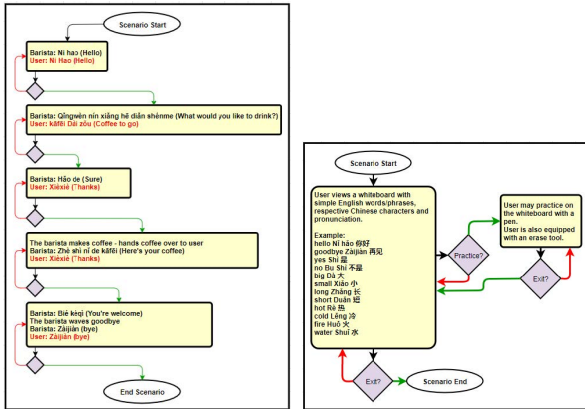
Scenario Start

Barista: Nǐ hǎo (Hello)
User: Nǐ Hǎo (Hello)

Barista: Qǐngwèn nín xiǎng hē diǎn shénme (What would you like to drink?)
User: kāfēi Dài zǒu (Coffee to go)

Barista: Hǎo de (Sure)
User: Xièxiè (Thanks)

The barista makes coffee - hands coffee over to user
Barista: Zhè shì nǐ de kāfēi (Here's your coffee)
User: Xièxiè (Thanks)

Barista: Bié kèqì (You're welcome)
The barista waves goodbye
Barista: Zàijiàn (bye)
User: Zàijiàn (bye)

End Scenario

Scenario Start

User views a whiteboard with simple English words/phrases, respective Chinese characters and pronunciation.

Example:
hello Nǐ hǎo 你好
goodbye Zàijiàn 再见
yes Shì 是
no Bù Shì 不是
big Dà 大
small Xiǎo 小
long Zhǎng 长
short Duǎn 短
hot Rè 热
cold Lěng 冷
fire Huǒ 火
water Shuǐ 水

Practice?

User may practice on the whiteboard with a pen.
User is also equipped with an erase tool.

Exit?

Exit?

Scenario End